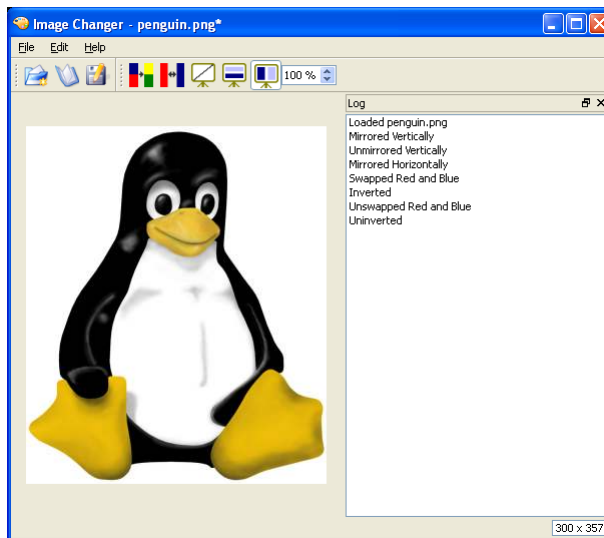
Image Changer - penguin.png*

File Edit Help

100 %

Log

Loaded penguin.png
Mirrored Vertically
Unmirrored Vertically
Mirrored Horizontally
Swapped Red and Blue
Inverted
Unswapped Red and Blue
Uninverted

300 x 357